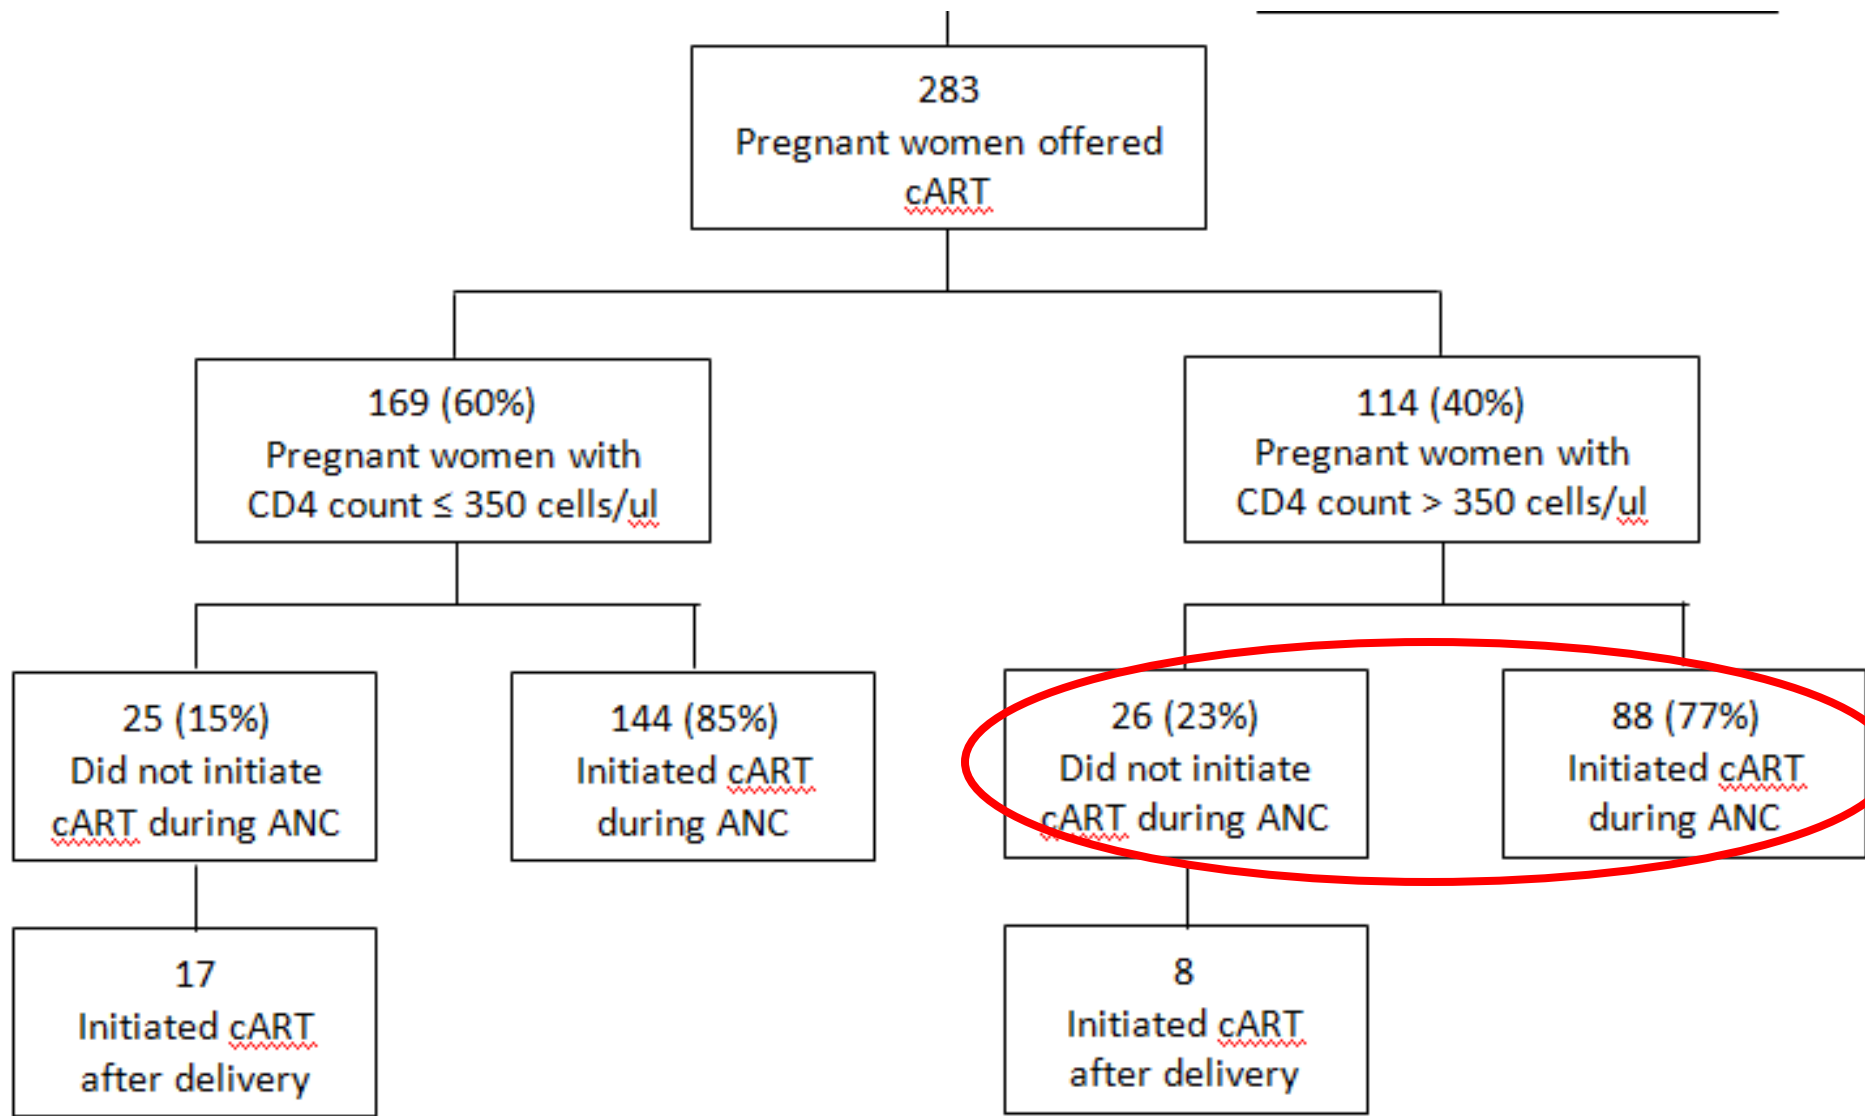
283
Pregnant women offered cART

169 (60%)
Pregnant women with CD4 count $\leq$ 350 cells/ul

114 (40%)
Pregnant women with CD4 count > 350 cells/ul

25 (15%)
Did not initiate cART during ANC

144 (85%)
Initiated cART during ANC

26 (23%)
Did not initiate cART during ANC

88 (77%)
Initiated cART during ANC

17
Initiated cART after delivery

8
Initiated cART after delivery